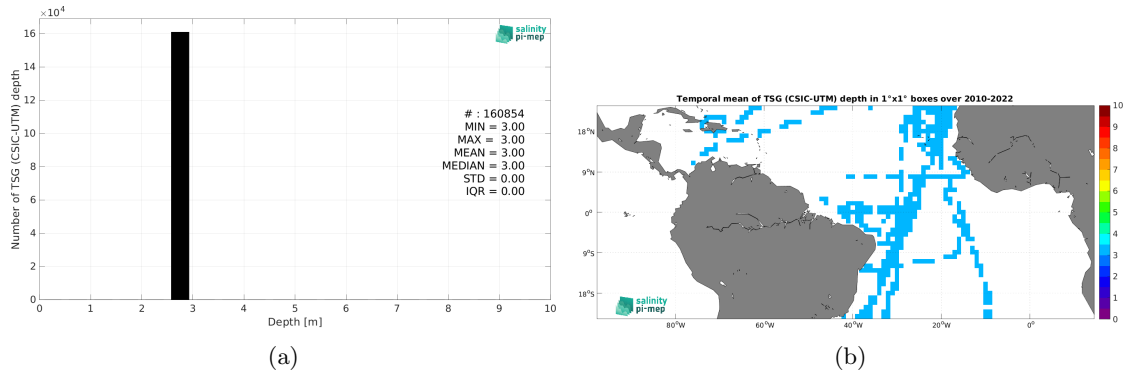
$\times 10^4$

16

14

12

10

8

6

4

2

0

Number of TSG (CSIC-UTM) depth

salinity pi-mep

# : 160854
MIN = 3.00
MAX = 3.00
MEAN = 3.00
MEDIAN = 3.00
STD = 0.00
IQR = 0.00

0 1 2 3 4 5 6 7 8 9 10

Depth [m]

(a)

Temporal mean of TSG (CSIC-UTM) depth in 1°x1° boxes over 2010-2022

18°N

9°N

0°

9°S

18°S

80°W 60°W 40°W 20°W 0°

salinity pi-mep

10 9 8 7 6 5 4 3 2 1 0

(b)